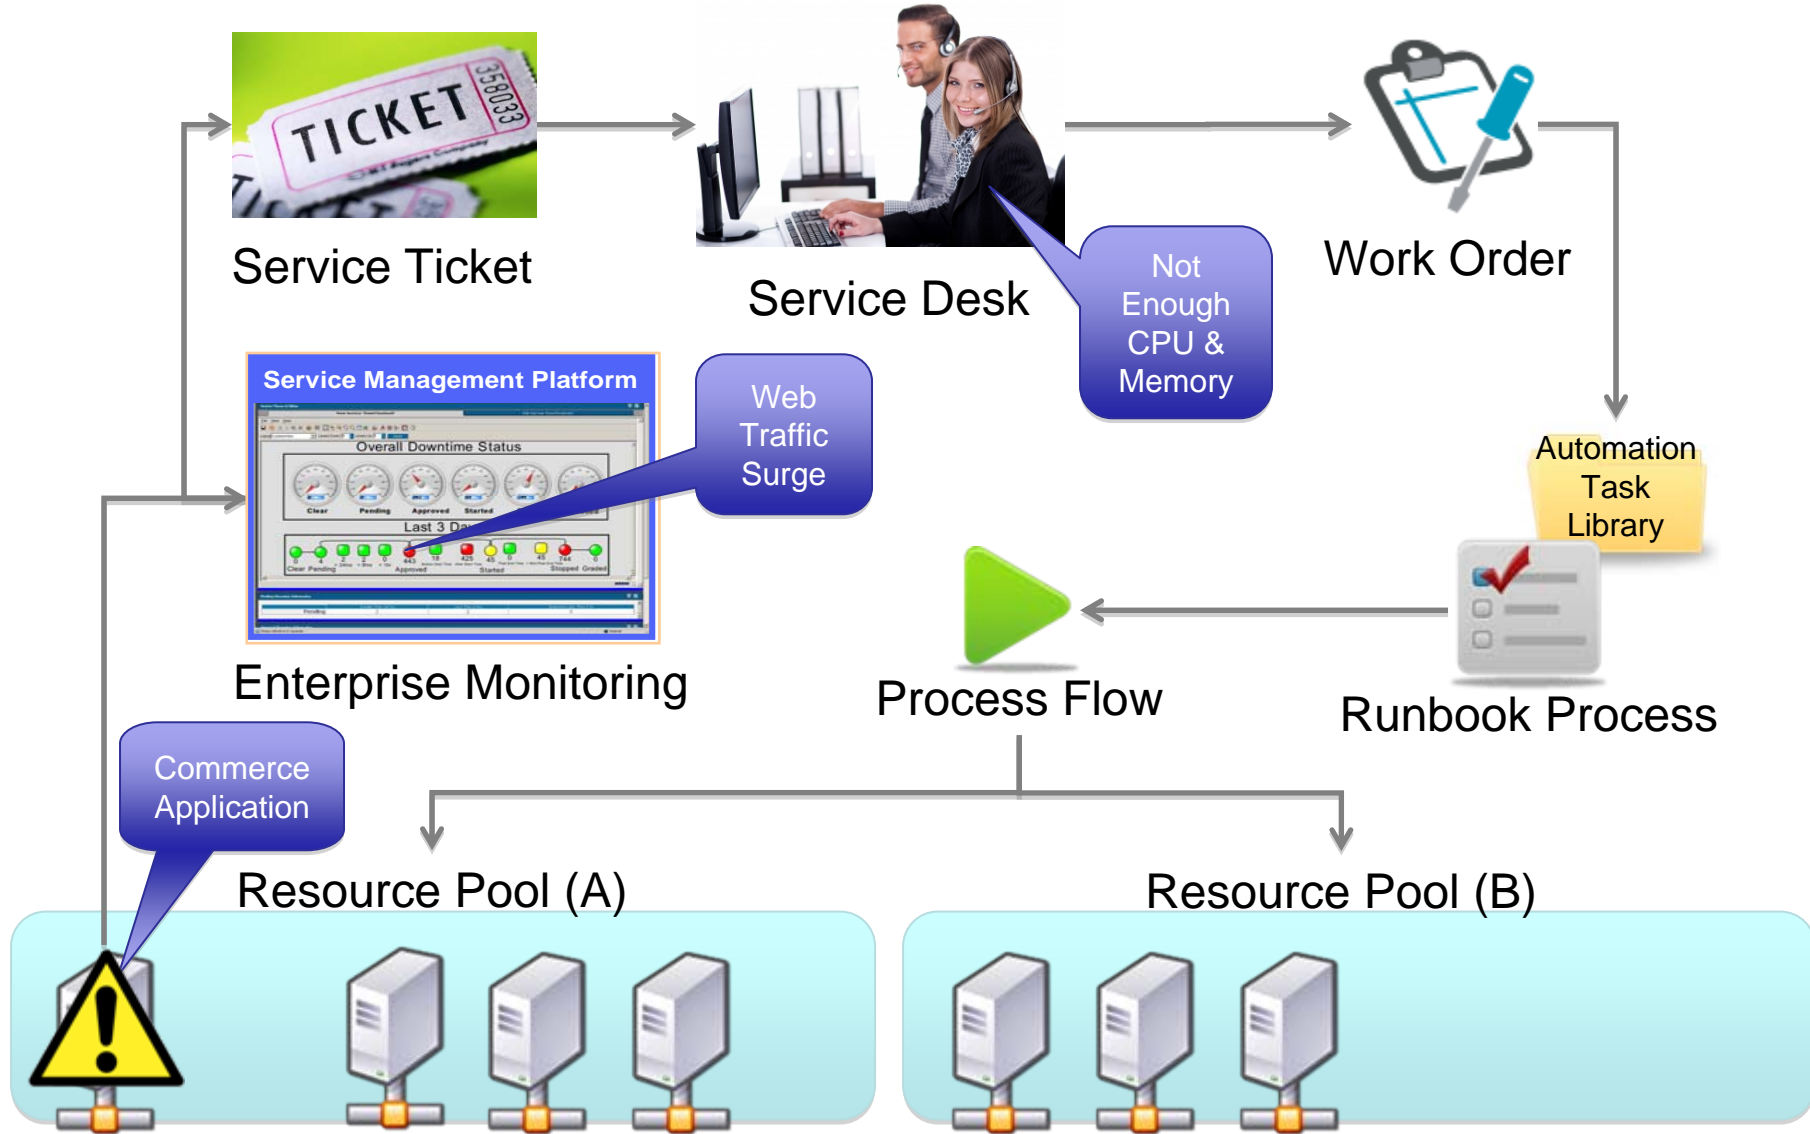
TICKET
358033

Service Ticket

Service Desk

Not Enough CPU & Memory

Work Order

Service Management Platform

Overall Downtime Status

Clear

Pending

Approved

Started

Last 3 Da

Web Traffic Surge

Automation Task Library

Enterprise Monitoring

Process Flow

Runbook Process

Commerce Application

Resource Pool (A)

Resource Pool (B)